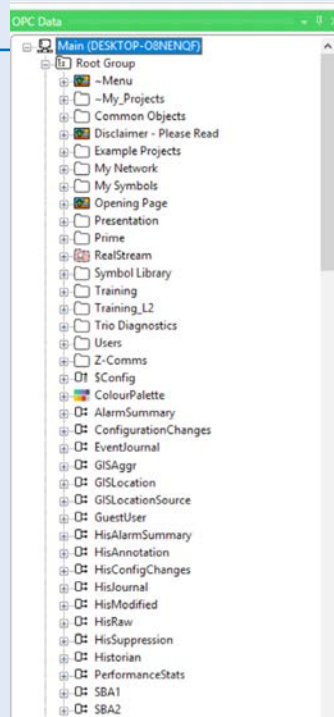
OPC Data

Main (DESKTOP-O8NENQF)
Root Group
~Menu
~My_Projects
Common Objects
Disclaimer - Please Read
Example Projects
My Network
My Symbols
Opening Page
Presentation
Prime
RealStream
Symbol Library
Training
Training_L2
Trio Diagnostics
Users
Z-Comms
$Config
ColourPalette
AlarmSummary
ConfigurationChanges
EventJournal
GISAggr
GISLocation
GISLocationSource
GuestUser
HisAlarmSummary
HisAnnotation
HisConfigChanges
HisJournal
HisModified
HisRaw
HisSuppression
Historian
PerformanceStats
SBA1
SBA2